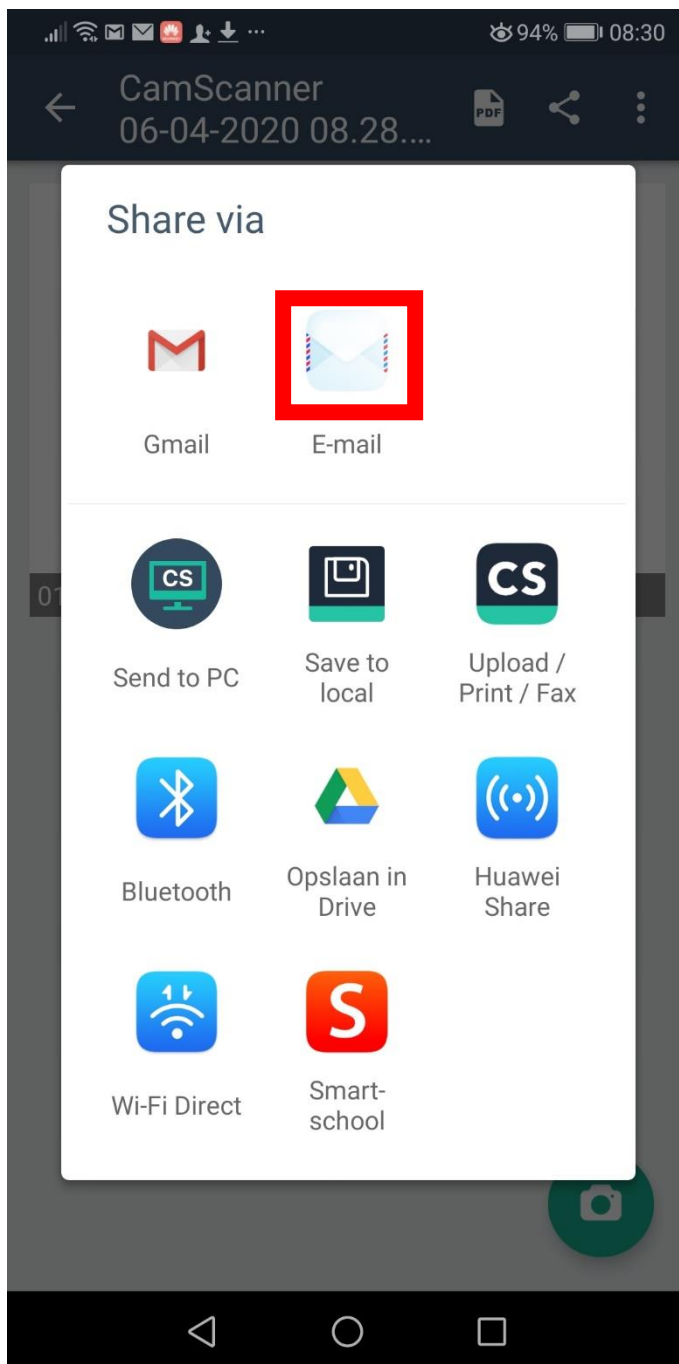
94% 08:30

CamScanner
06-04-2020 08.28....

PDF

01

Share via

Gmail

E-mail

CS
Send to PC

Save to local

CS
Upload / Print / Fax

Bluetooth

Opslaan in Drive

Huawei Share

Wi-Fi Direct

S
Smart-school